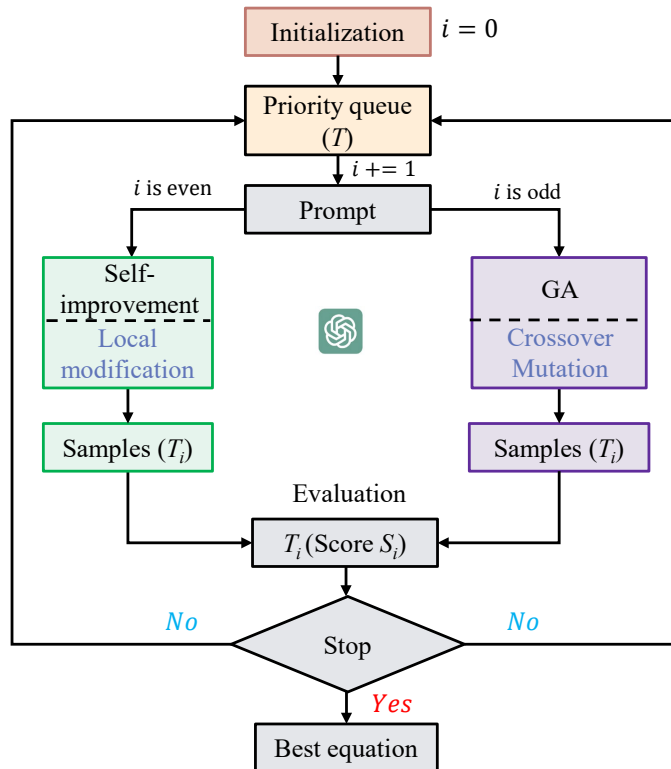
Initialization $i = 0$

Priority queue ($T$)

$i$ += 1

$i$ is even

Prompt

$i$ is odd

Self-improvement

Local modification

GA

Crossover Mutation

Samples ($T_i$)

Samples ($T_i$)

Evaluation

$T_i$ (Score $S_i$)

$No$

Stop

$No$

$Yes$

Best equation